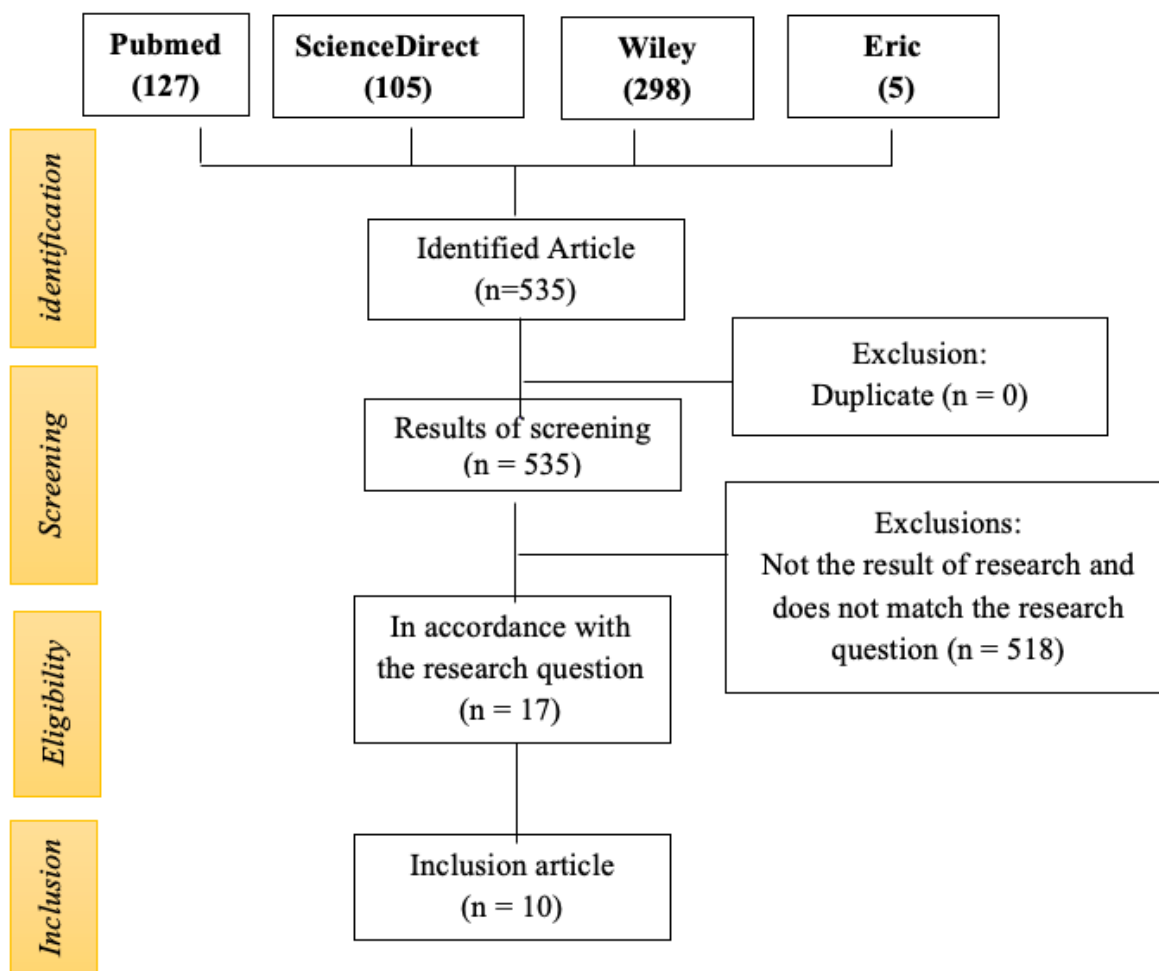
Pubmed
(127)

ScienceDirect
(105)

Wiley
(298)

Eric
(5)

identification

Identified Article
(n=535)

Exclusion:
Duplicate (n = 0)

Screening

Results of screening
(n = 535)

Exclusions:
Not the result of research and does not match the research question (n = 518)

Eligibility

In accordance with the research question
(n = 17)

Inclusion

Inclusion article
(n = 10)